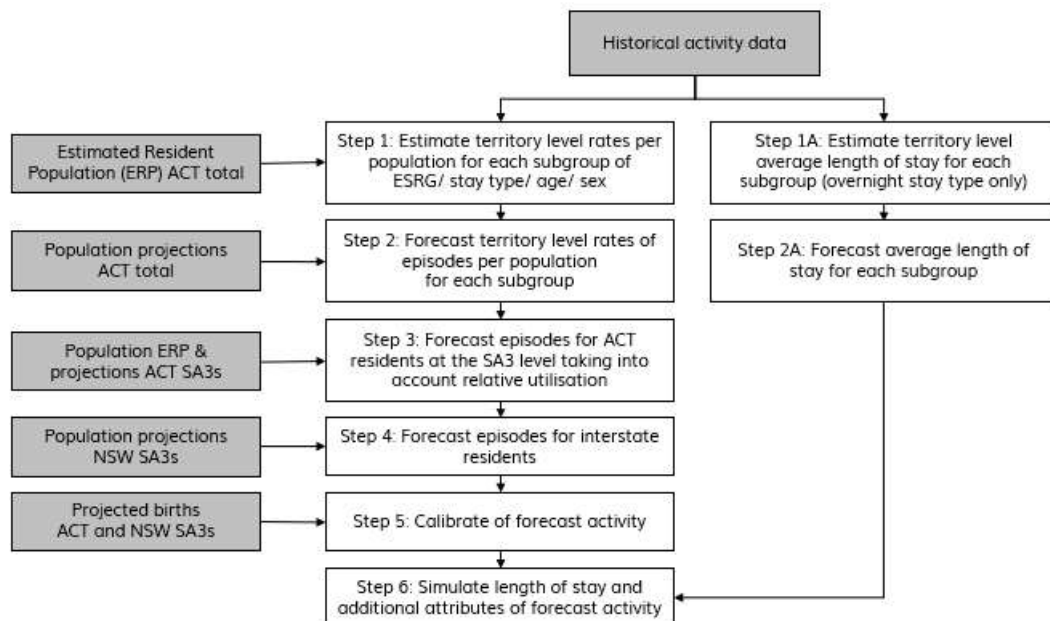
Historical activity data

Estimated Resident Population (ERP) ACT total

Step 1: Estimate territory level rates per population for each subgroup of ESRG/ stay type/ age/ sex

Step 1A: Estimate territory level average length of stay for each subgroup (overnight stay type only)

Population projections ACT total

Step 2: Forecast territory level rates of episodes per population for each subgroup

Step 2A: Forecast average length of stay for each subgroup

Population ERP & projections ACT SA3s

Step 3: Forecast episodes for ACT residents at the SA3 level taking into account relative utilisation

Population projections NSW SA3s

Step 4: Forecast episodes for interstate residents

Projected births ACT and NSW SA3s

Step 5: Calibrate of forecast activity

Step 6: Simulate length of stay and additional attributes of forecast activity